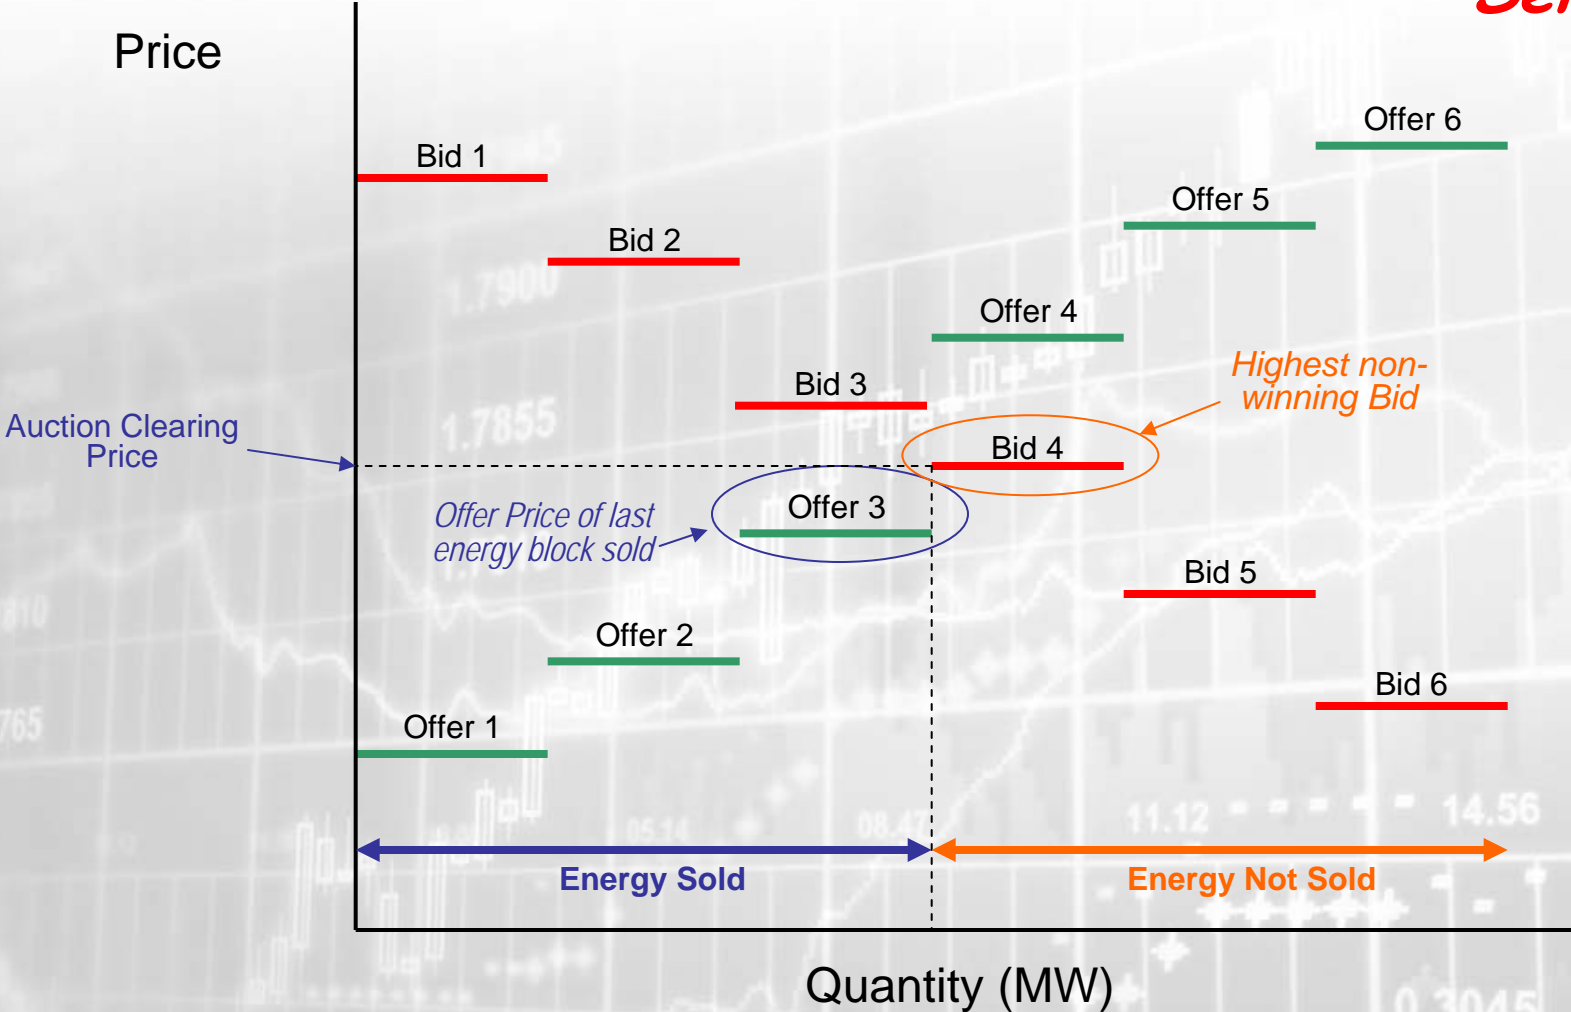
Price

Bid 1

Bid 2

Bid 3

Bid 4

Bid 5

Bid 6

Offer 1

Offer 2

Offer 3

Offer 4

Offer 5

Offer 6

Highest non-winning Bid

Auction Clearing Price

Offer Price of last energy block sold

Energy Sold

Energy Not Sold

Quantity (MW)